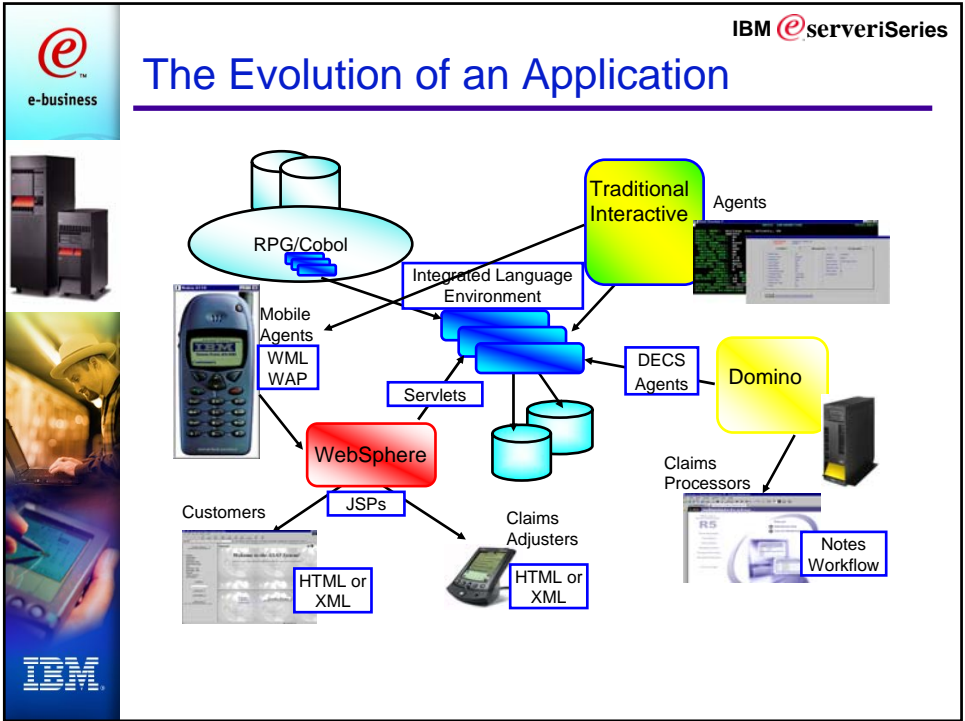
e-business

IBM eserver iSeries

The Evolution of an Application

RPG/Cobol

Traditional Interactive

Agents

Integrated Language Environment

Mobile Agents

WML WAP

Servlets

DECS Agents

Domino

WebSphere

Claims Processors

Customers

JSPs

Claims Adjusters

R5

Notes Workflow

HTML or XML

HTML or XML

IBM